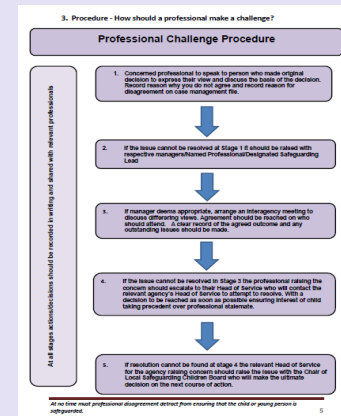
3. Procedure - How should a professional make a challenge?

Professional Challenge Procedure

At all stages actions/decisions should be recorded in writing and shared with relevant professionals

1. Concerned professional to speak to person who made original decision to express their view and discuss the basis of the decision. Record reason why you do not agree and record reason for disagreement on case management file.

2. If the issue cannot be resolved at Stage 1 it should be raised with respective managers/Named Professional/Designated Safeguarding Lead

3. If manager deems appropriate, arrange an interagency meeting to discuss differing views. Agreement should be reached on who should attend. A clear record of the agreed outcome and any outstanding issues should be made.

4. If the issue cannot be resolved in Stage 3 the professional raising the concern should escalate to their Head of Service who will contact the relevant agency's Head of Service to attempt to resolve. With a decision to be reached as soon as possible ensuring interest of child taking precedent over professional stalemate.

5. If resolution cannot be found at stage 4 the relevant Head of Service for the agency raising concern should raise the issue with the Chair of Local Safeguarding Children Board who will make the ultimate decision on the next course of action.

At no time must professional disagreement detract from ensuring that the child or young person is safeguarded.

5